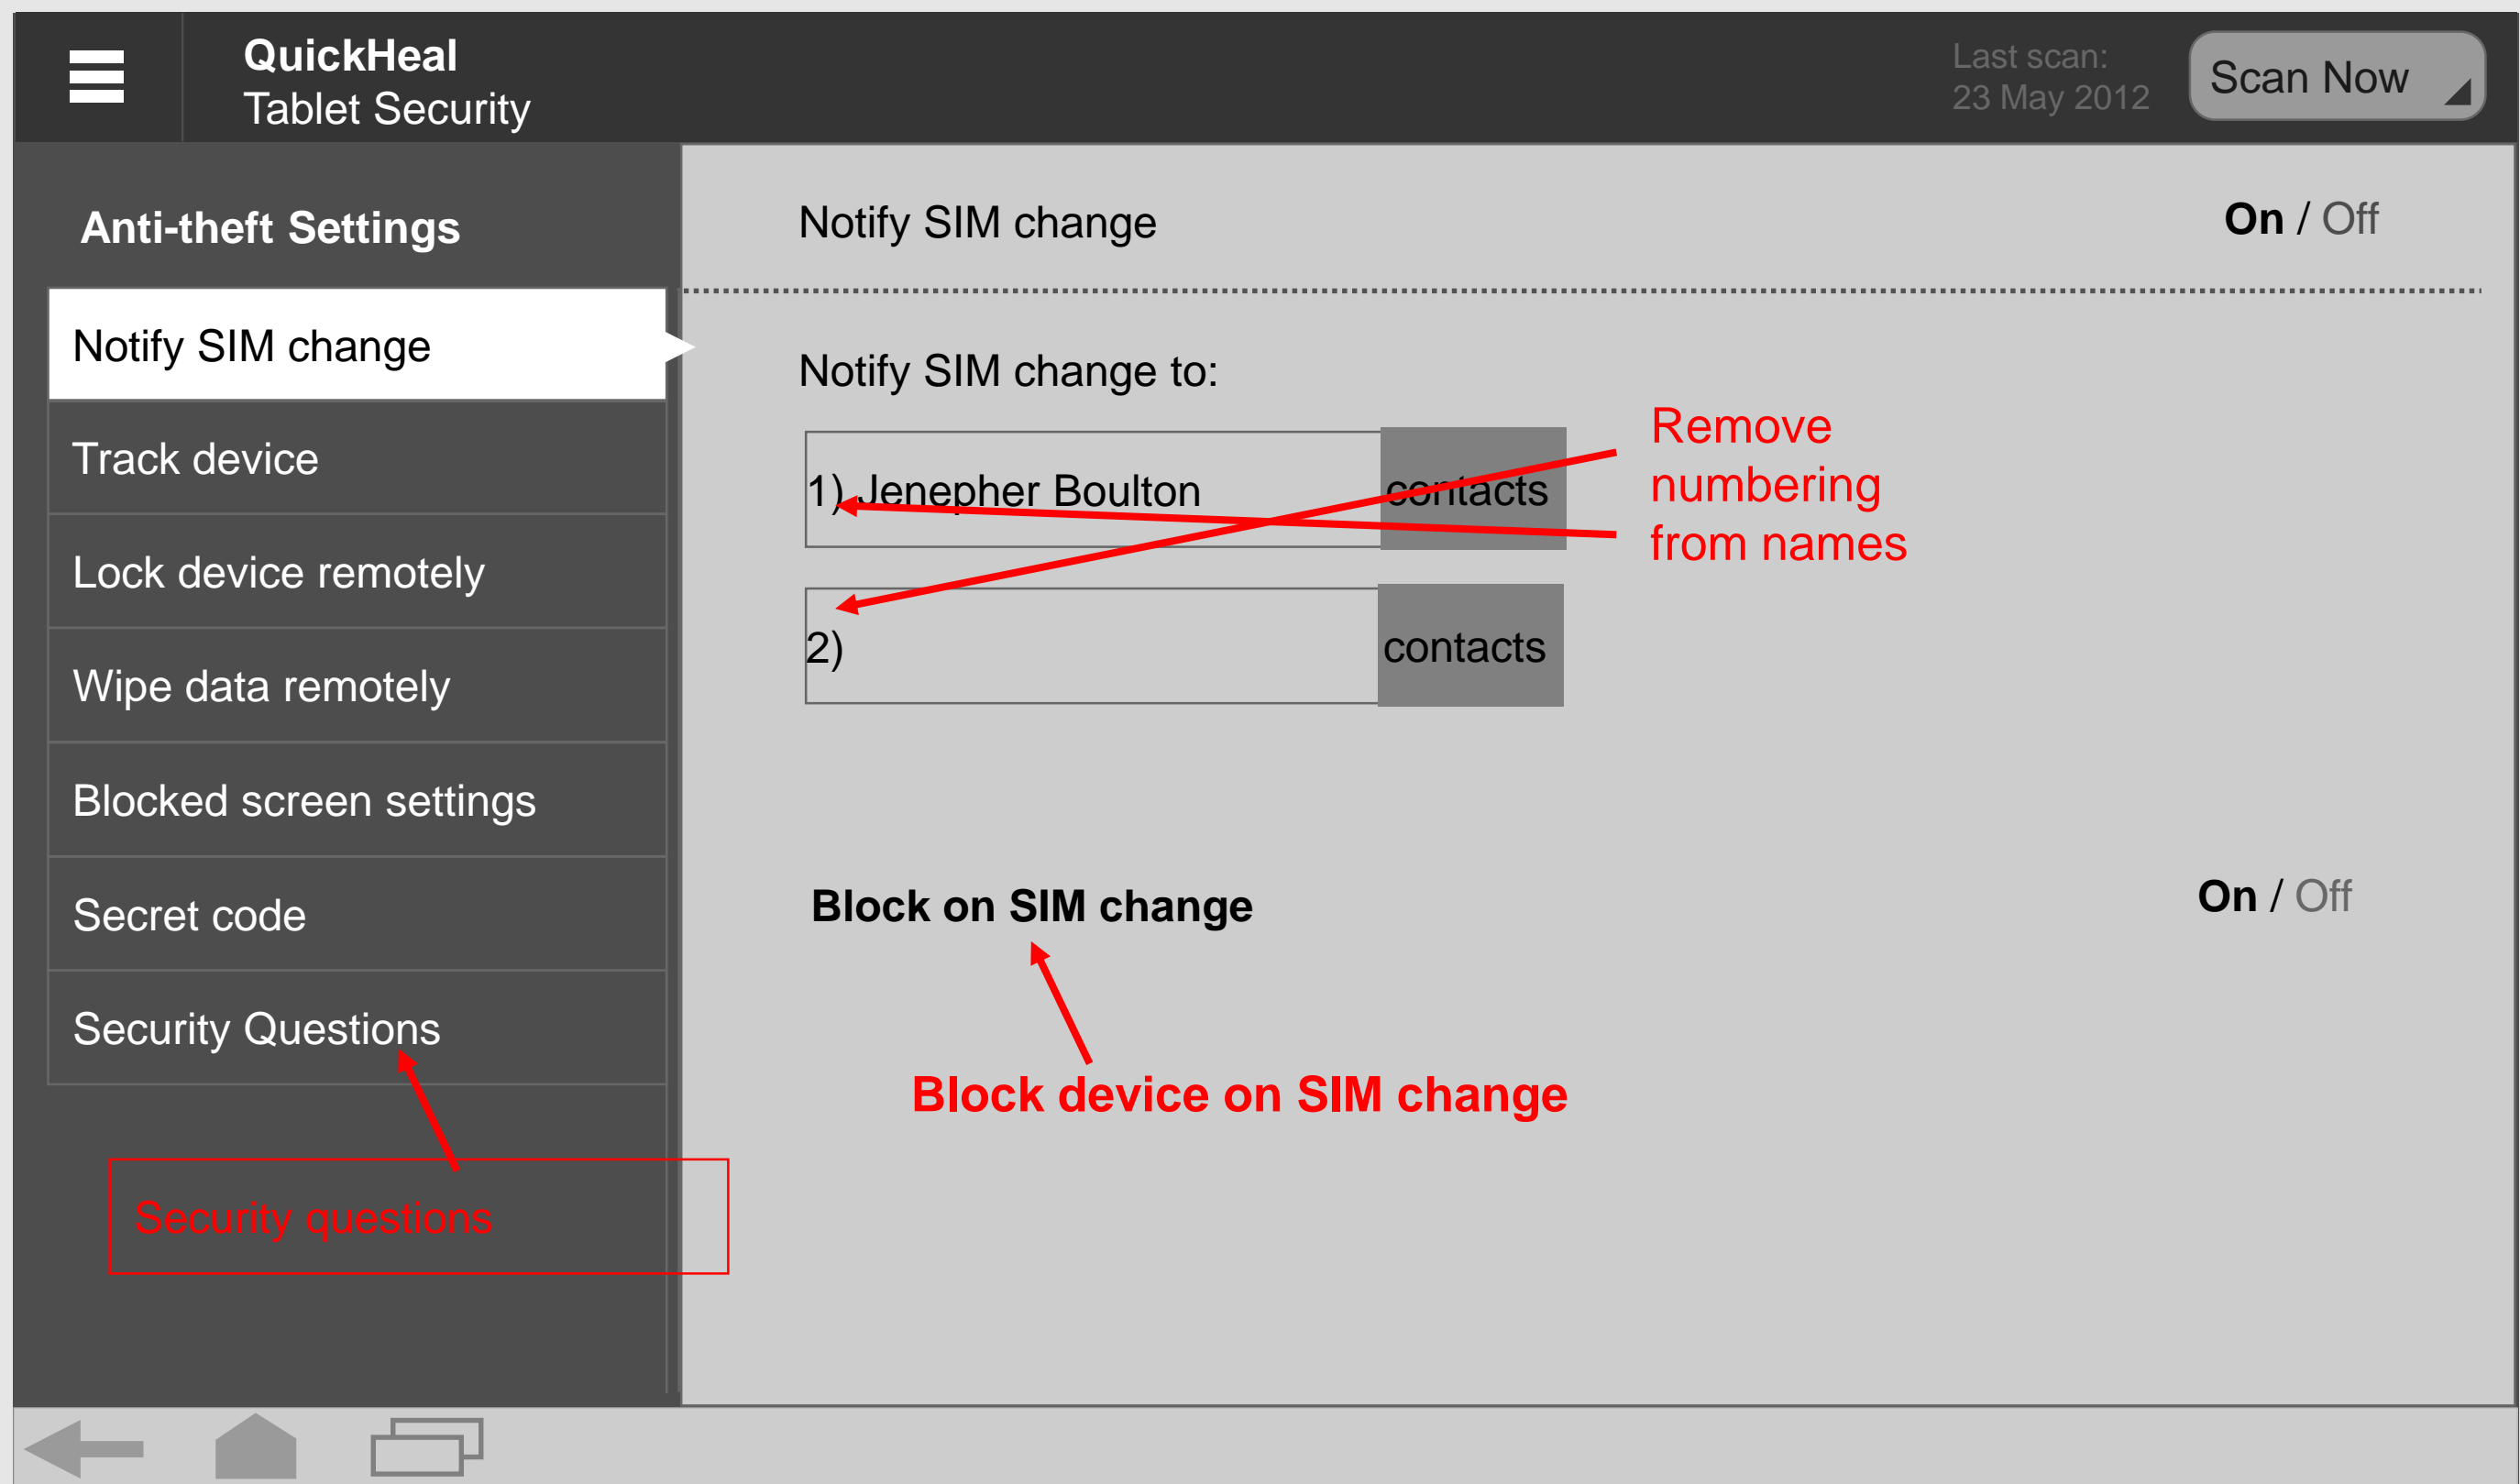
QuickHeal
Tablet Security

Last scan:
23 May 2012

Scan Now

Anti-theft Settings

Notify SIM change

Track device

Lock device remotely

Wipe data remotely

Blocked screen settings

Secret code

Security Questions

Security questions

Notify SIM change

On / Off

Notify SIM change to:

1) Jenepher Boulton

contacts

2)

contacts

Remove numbering from names

Block on SIM change

On / Off

Block device on SIM change